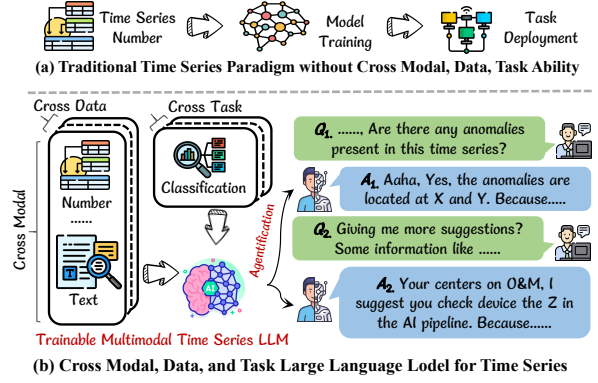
Time Series Number

Model Training

Task Deployment

(a) Traditional Time Series Paradigm without Cross Modal, Data, Task Ability

Cross Data

Cross Task

Cross Modal

Number

......

Text

Classification

AI

Trainable Multimodal Time Series LLM

Agentification

$Q_1$. ......, Are there any anomalies present in this time series?

$A_1$. Aaha, Yes, the anomalies are located at X and Y. Because.....

$Q_2$. Giving me more suggestions? Some information like ......

$A_2$. Your centers on O&M, I suggest you check device the Z in the AI pipeline. Because......

(b) Cross Modal, Data, and Task Large Language Lodel for Time Series